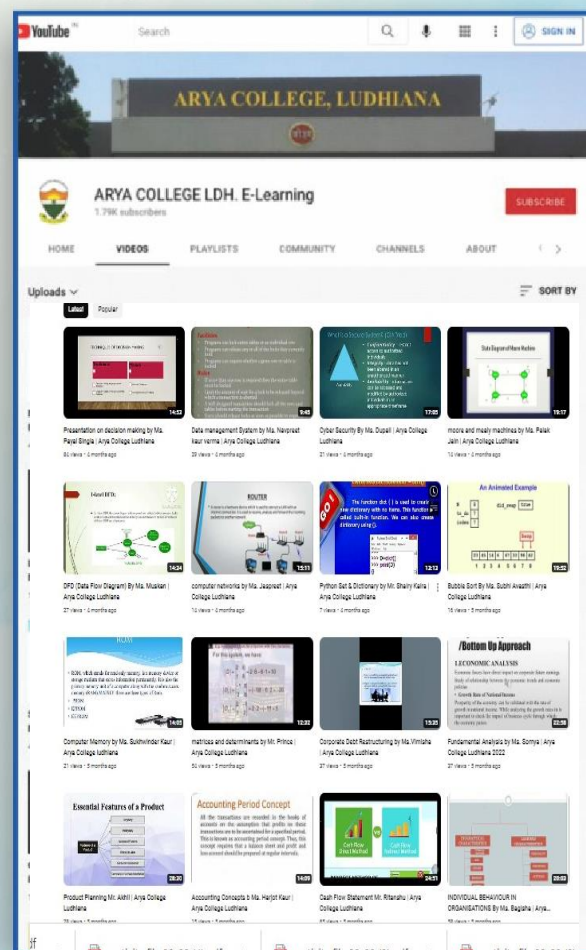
YouTube IN

Search

SIGN IN

ARYA COLLEGE, LUDHIANA

ARYA COLLEGE LDH. E-Learning
1.79K subscribers

SUBSCRIBE

HOME VIDEOS PLAYLISTS COMMUNITY CHANNELS ABOUT

Uploads

SORT BY

Latest Popular

14:52
Presentation on decision making by Ms. Payal Singla | Arya College Ludhiana
84 views • 4 months ago

9:45
Data management System by Ms. Navpreet kaur verma | Arya College Ludhiana
28 views • 4 months ago

17:05
Cyber Security By Ms. Dupali | Arya College Ludhiana
21 views • 4 months ago

Data Diagram of Moore Machine
19:17
moore and mealy machines by Ms. Palak Jain | Arya College Ludhiana
13 views • 4 months ago

14:24
DFD (Data Flow Diagram) By Ms. Muskan | Arya College Ludhiana
27 views • 4 months ago

ROUTER
15:11
computer networks by Ms. Jaspreet | Arya College Ludhiana
14 views • 4 months ago

The function dict ( ) is used to create a new dictionary with no items. This function is called built-in function. We can also create dictionary using {}.
12:13
Python Set & Dictionary by Mr. Shairy Kalra | Arya College Ludhiana
7 views • 4 months ago

An Animated Example
19:52
Bubble Sort By Ms. Subhi Awasthi | Arya College Ludhiana
16 views • 5 months ago

ROM
14:05
Computer Memory by Ms. Sukhwinder Kaur | Arya College ludhiana
21 views • 5 months ago

12:32
matrices and determinants by Mr. Prince | Arya College Ludhiana
50 views • 5 months ago

13:35
Corporate Debt Restructuring by Ms.Vimishe | Arya College Ludhiana
27 views • 5 months ago

/Bottom Up Approach
I.ECONOMIC ANALYSIS
22:56
Fundamental Analysis by Ms. Somya | Arya College Ludhiana 2022
27 views • 5 months ago

Essential Features of a Product
20:30
Product Planning Mr. Akhil | Arya College Ludhiana
78 views • 5 months ago

Accounting Period Concept
14:09
Accounting Concepts b Ms. Harjot Kaur | Arya College Ludhiana
15 views • 5 months ago

24:51
Cash Flow Statement Mr. Ritanshu | Arya College Ludhiana
57 views • 5 months ago

20:53
INDIVIDUAL BEHAVIOUR IN ORGANISATIONS By Ms. Baljinder | Arya...
38 views • 5 months ago